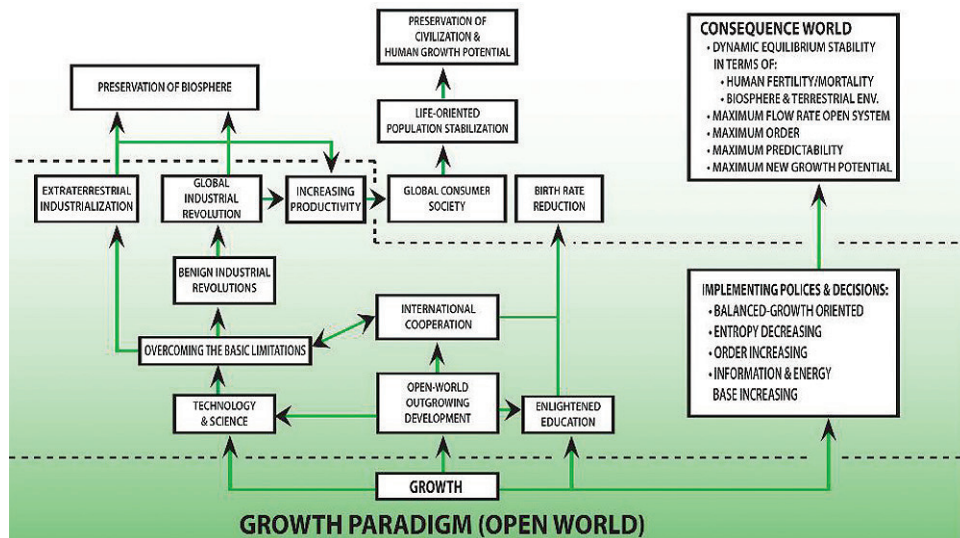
PRESERVATION OF CIVILIZATION & HUMAN GROWTH POTENTIAL

PRESERVATION OF BIOSPHERE

LIFE-ORIENTED POPULATION STABILIZATION

CONSEQUENCE WORLD
• DYNAMIC EQUILIBRIUM STABILITY IN TERMS OF:
• HUMAN FERTILITY/MORTALITY
• BIOSPHERE & TERRESTRIAL ENV.
• MAXIMUM FLOW RATE OPEN SYSTEM
• MAXIMUM ORDER
• MAXIMUM PREDICTABILITY
• MAXIMUM NEW GROWTH POTENTIAL

EXTRATERRESTRIAL INDUSTRIALIZATION

GLOBAL INDUSTRIAL REVOLUTION

INCREASING PRODUCTIVITY

GLOBAL CONSUMER SOCIETY

BIRTH RATE REDUCTION

BENIGN INDUSTRIAL REVOLUTIONS

INTERNATIONAL COOPERATION

IMPLEMENTING POLICES & DECISIONS:
• BALANCED-GROWTH ORIENTED
• ENTROPY DECREASING
• ORDER INCREASING
• INFORMATION & ENERGY BASE INCREASING

OVERCOMING THE BASIC LIMITATIONS

TECHNOLOGY & SCIENCE

OPEN-WORLD OUTGROWING DEVELOPMENT

ENLIGHTENED EDUCATION

GROWTH

GROWTH PARADIGM (OPEN WORLD)